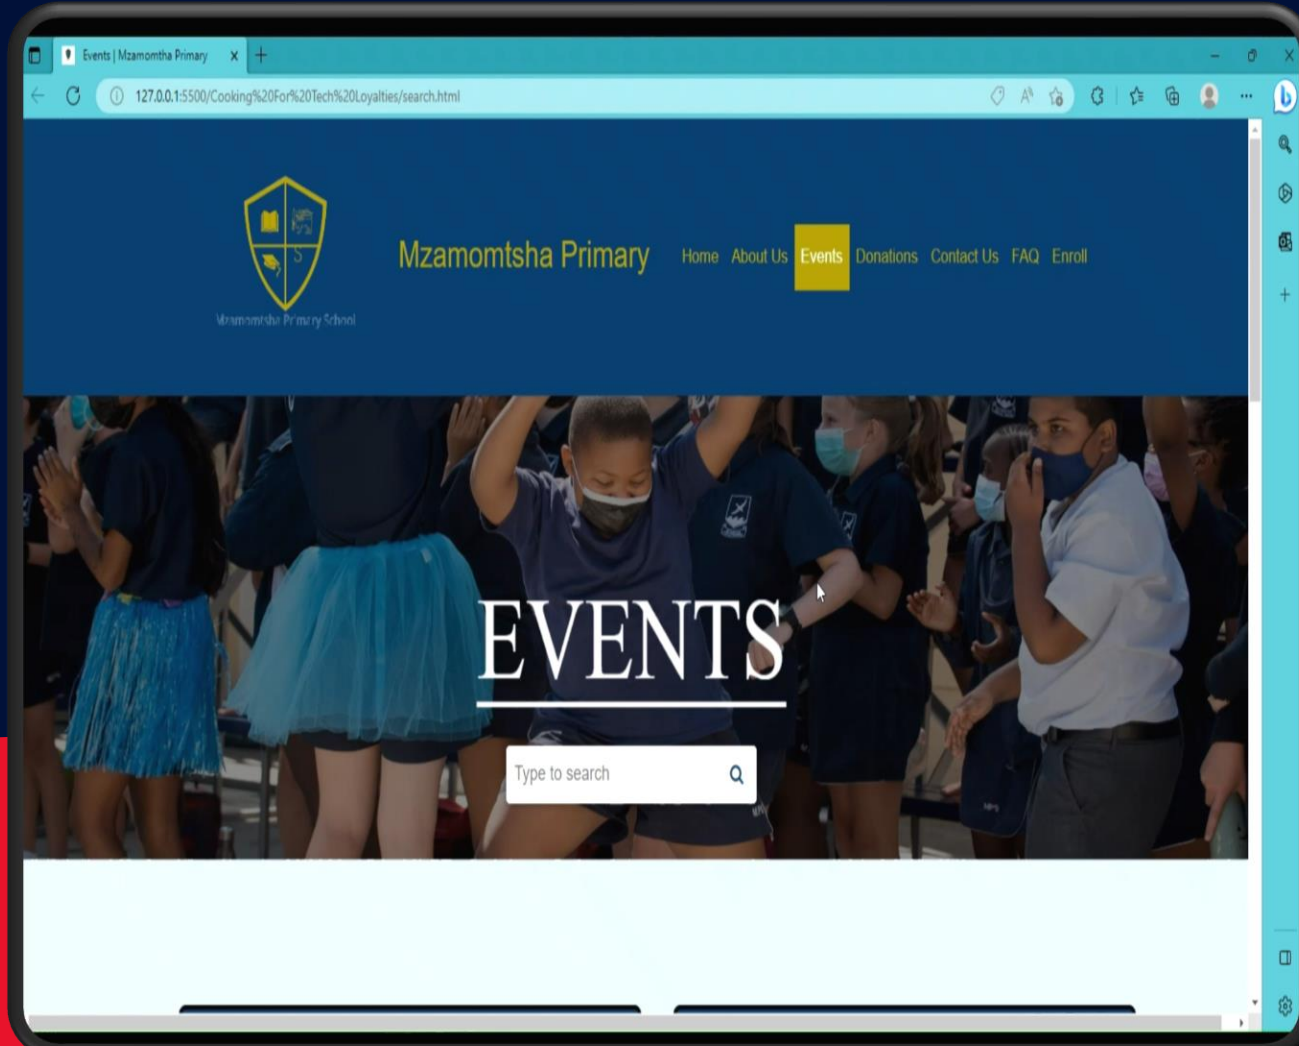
Events | Mzamomtha Primary

127.0.0.1:5500/Cooking%20For%20Tech%20Loyalties/search.html

Mzamomtsha Primary School

Mzamomtsha Primary

Home About Us Events Donations Contact Us FAQ Enroll

EVENTS

Type to search